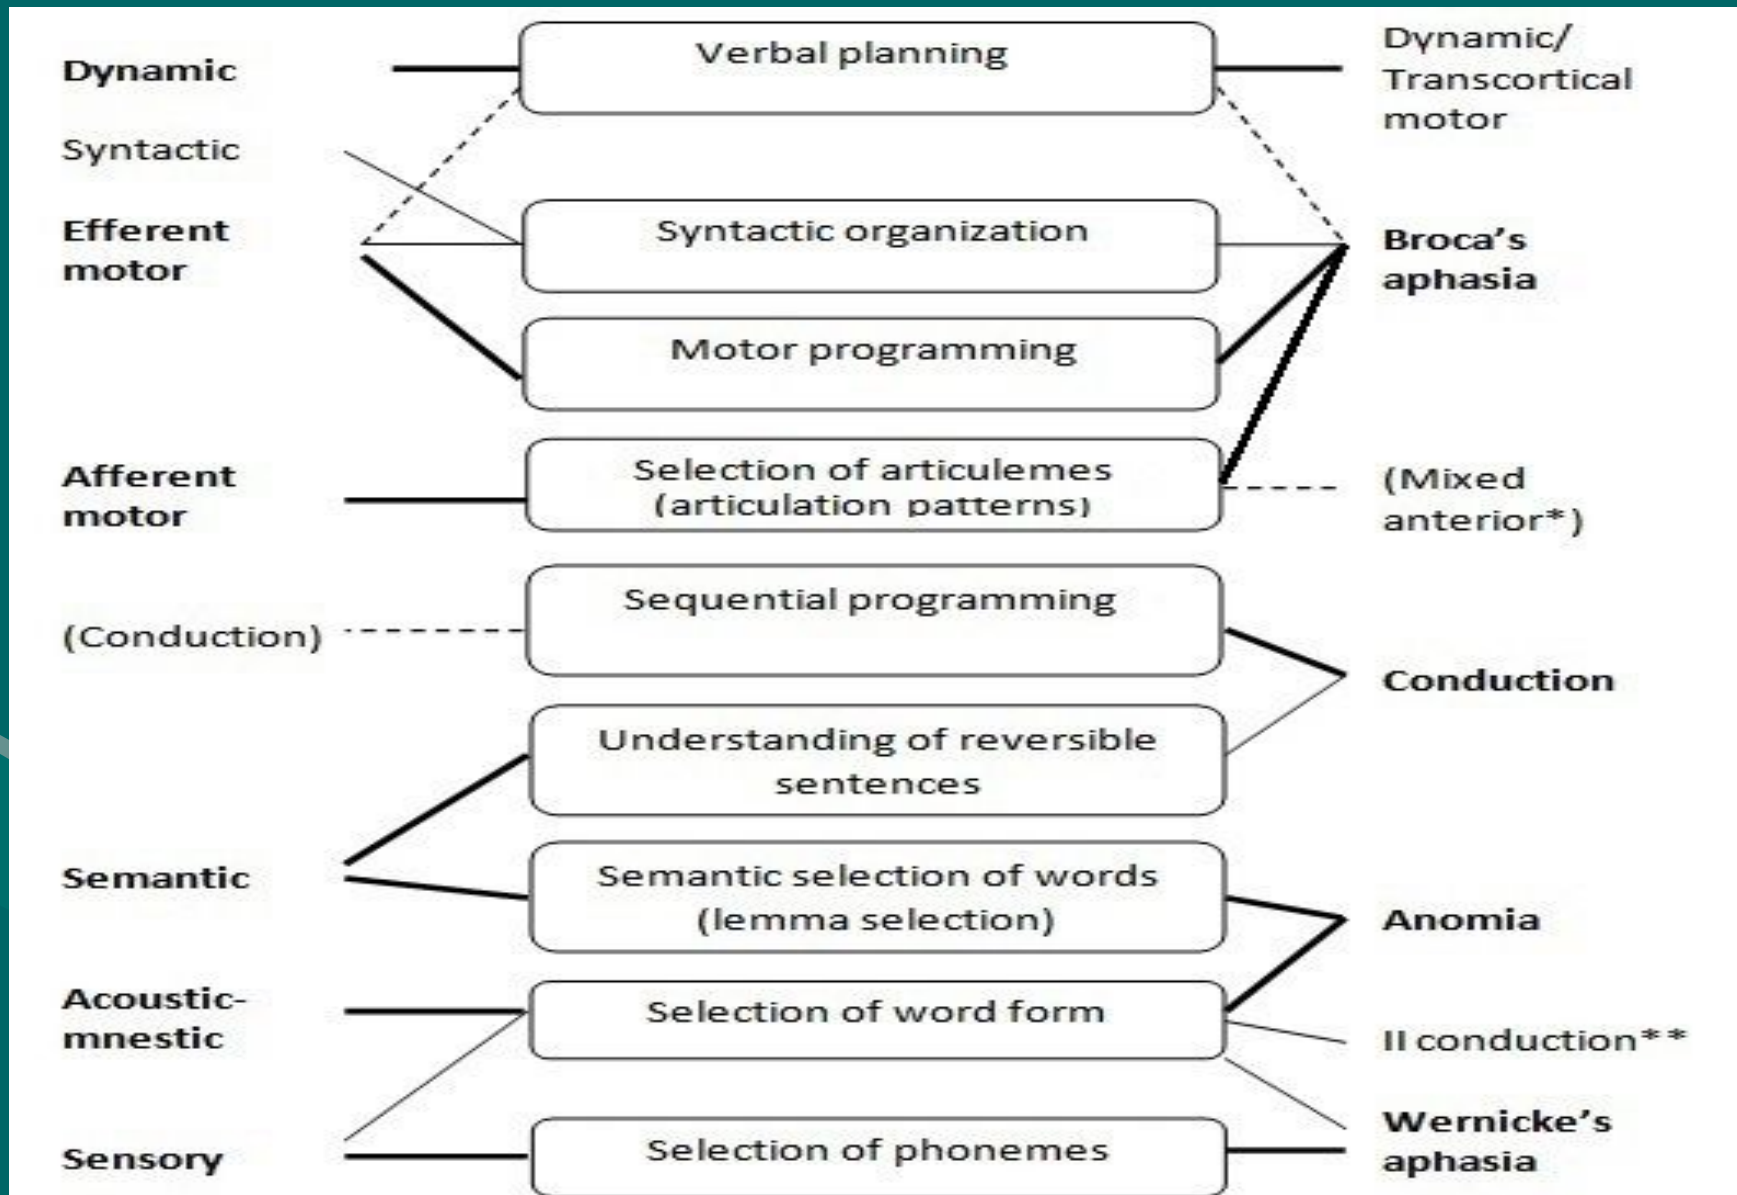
Dynamic

Verbal planning

Dynamic/ Transcortical motor

Syntactic

Efferent motor

Syntactic organization

Broca's aphasia

Motor programming

Afferent motor

Selection of articulemes (articulation patterns)

(Mixed anterior*)

(Conduction)

Sequential programming

Conduction

Understanding of reversible sentences

Semantic

Semantic selection of words (lemma selection)

Anomia

Acoustic-mnestic

Selection of word form

II conduction**

Wernicke's aphasia

Sensory

Selection of phonemes